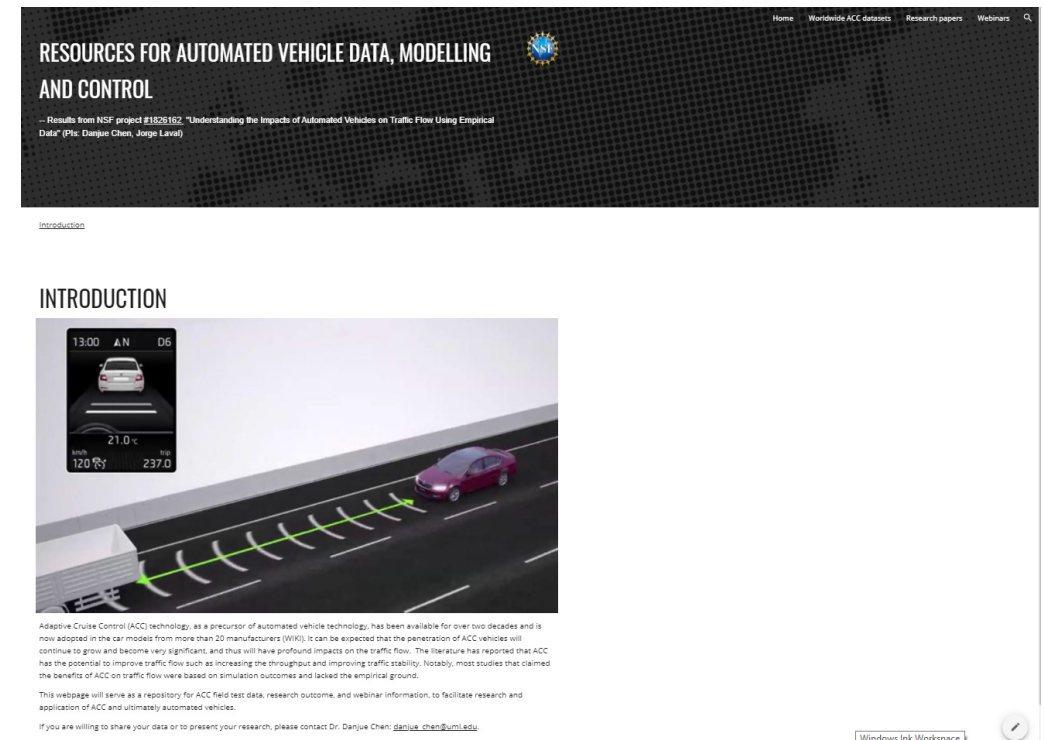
Home Worldwide ACC datasets Research papers Webinars

RESOURCES FOR AUTOMATED VEHICLE DATA, MODELLING AND CONTROL

NSF

-- Results from NSF project #1826162 "Understanding the Impacts of Automated Vehicles on Traffic Flow Using Empirical Data" (PIs: Danjue Chen, Jorge Laval)

Introduction

INTRODUCTION

13:00 N D6

21.0 °C

km/h 120

trip 237.0

Adaptive Cruise Control (ACC) technology, as a precursor of automated vehicle technology, has been available for over two decades and is now adopted in the car models from more than 20 manufacturers (WIKI). It can be expected that the penetration of ACC vehicles will continue to grow and become very significant, and thus will have profound impacts on the traffic flow. The literature has reported that ACC has the potential to improve traffic flow such as increasing the throughput and improving traffic stability. Notably, most studies that claimed the benefits of ACC on traffic flow were based on simulation outcomes and lacked the empirical ground.

This webpage will serve as a repository for ACC field test data, research outcome, and webinar information, to facilitate research and application of ACC and ultimately automated vehicles.

If you are willing to share your data or to present your research, please contact Dr. Danjue Chen: danjue_chen@uml.edu.

Windows Ink Workspace